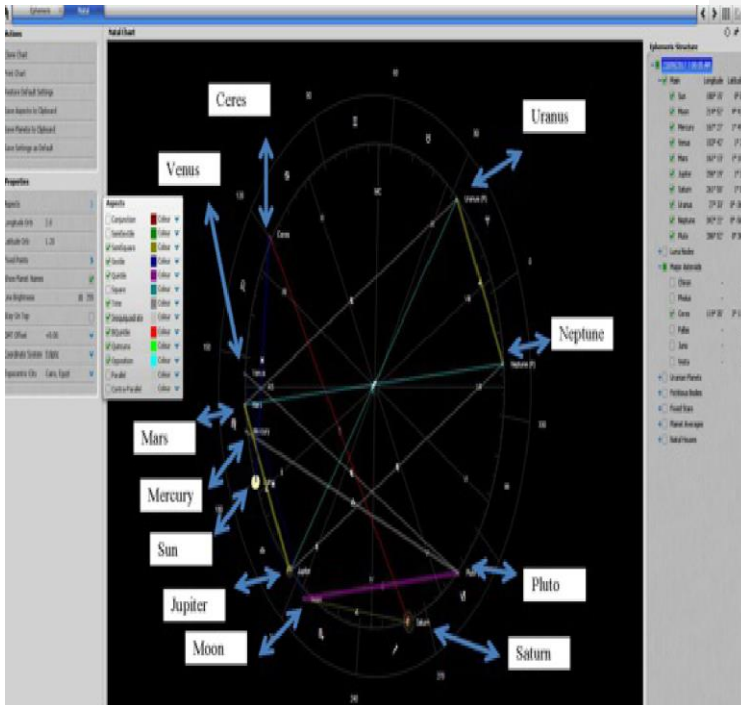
Ephemeris Natal

Actions

Save Chart

Print Chart

Restore Default Settings

Save Aspects to Clipboard

Save Planets to Clipboard

Save Settings as Default

Properties

Aspects

Longitude Orb 2.0

Latitude Orb 1.20

Fixed Points

Show Planet Names

Line Brightness

Stay On Top

GMT Offset +0.00

Coordinate System

Equatorial City

Natal Chart

Aspects

Conjunction Colour

SemiSextile Colour

SemiSquare Colour

Sextile Colour

Quintile Colour

Square Colour

Trine Colour

Sesquiquadrate Colour

BiQuintile Colour

Quincunx Colour

Opposition Colour

Parallel Colour

Contra-Parallel Colour

Ceres

Uranus

Venus

Neptune

Mars

Mercury

Sun

Jupiter

Pluto

Moon

Saturn

Ephemeris Structure

Main Longitude Latitude

Sun

Moon

Mercury

Venus

Mars

Jupiter

Saturn

Uranus

Neptune

Pluto

Lunar Nodes

Major Asteroids

Chiron

Pholus

Ceres

Pallas

Juno

Vesta

Uranian Planets

Fictitious Bodies

Fixed Stars

Planet Averages

Natal Houses